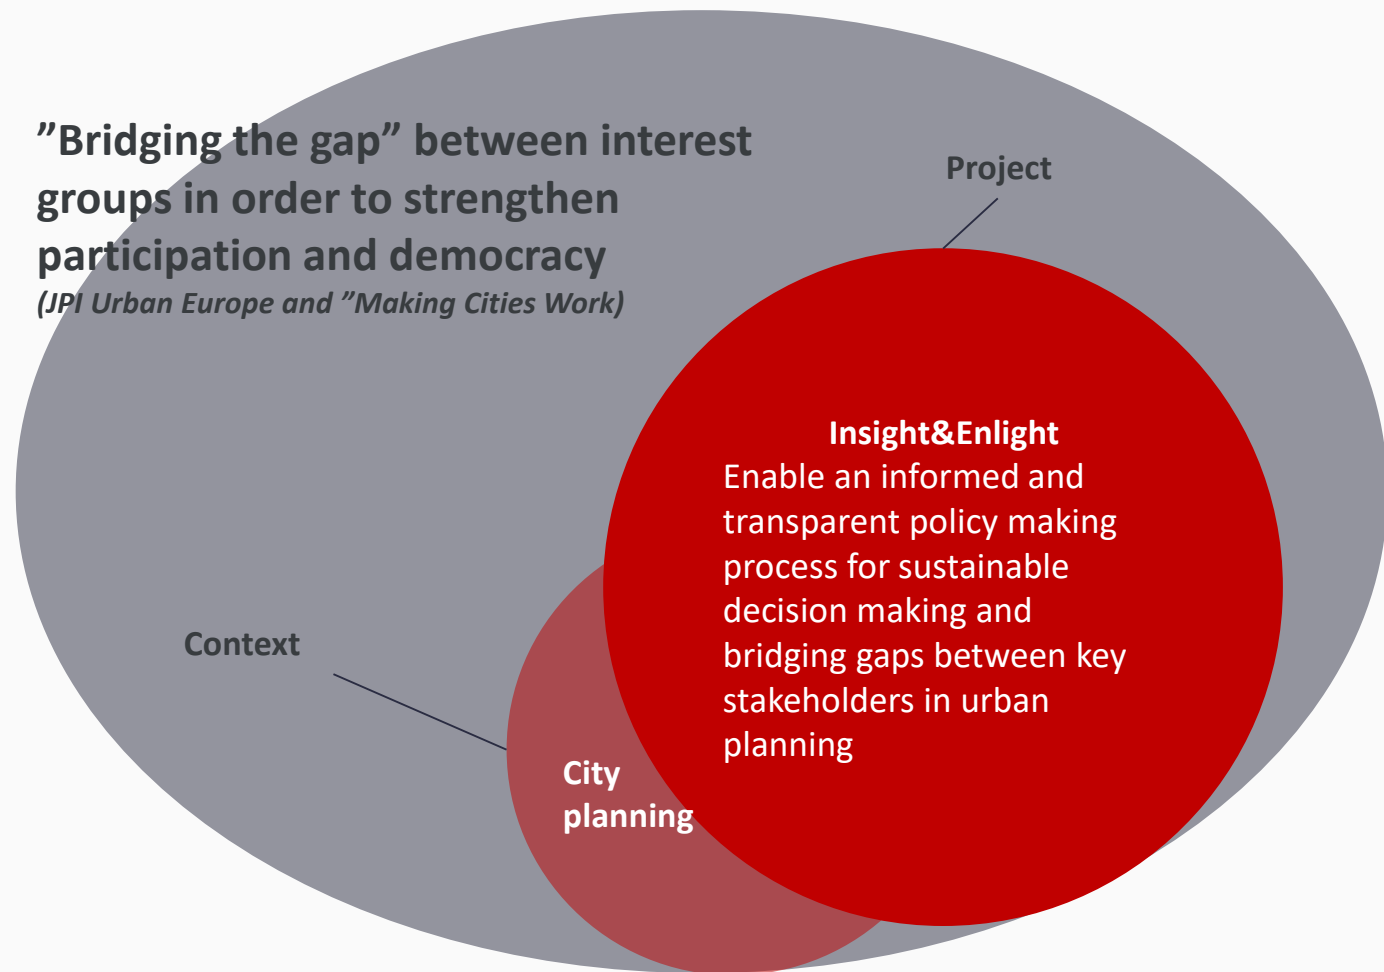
”Bridging the gap” between interest groups in order to strengthen participation and democracy
(JPI Urban Europe and ”Making Cities Work)

Project

Insight&Enlight
Enable an informed and transparent policy making process for sustainable decision making and bridging gaps between key stakeholders in urban planning

Context

City planning